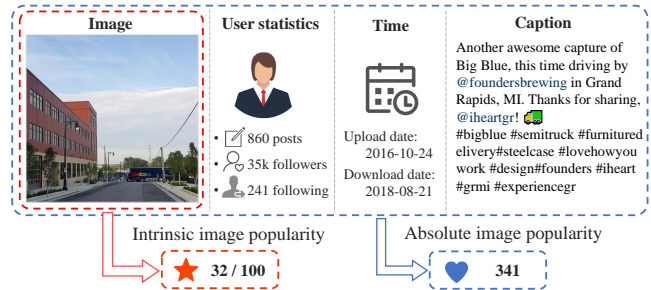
Image

User statistics

860 posts
35k followers
241 following

Time

Upload date: 2016-10-24
Download date: 2018-08-21

Caption

Another awesome capture of Big Blue, this time driving by @foundersbrewing in Grand Rapids, MI. Thanks for sharing, @iheartgr! 🚚 #bigblue #semitruck #furnituredelivery#steelcase #lovehowyouwork #design#founders #iheart #grmi #experiencegr

Intrinsic image popularity

32 / 100

Absolute image popularity

341